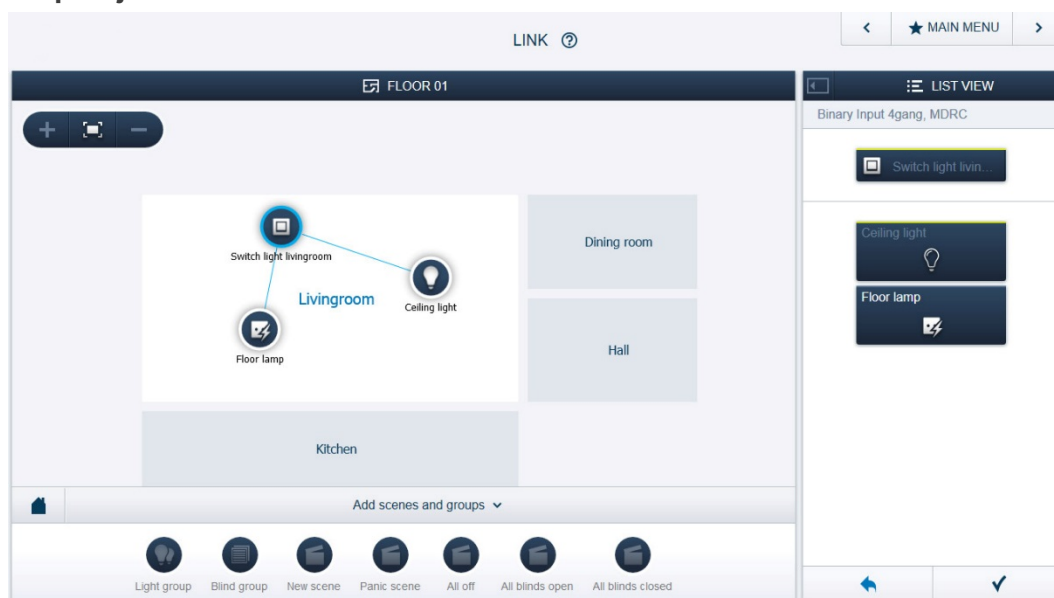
LINK ⑦

MAIN MENU

FLOOR 01

LIST VIEW

Binary Input 4gang, MDRC

Switch light livin...

Ceiling light

Floor lamp

Switch light livingroom

Livingroom

Ceiling light

Floor lamp

Dining room

Hall

Kitchen

Add scenes and groups

Light group

Blind group

New scene

Panic scene

All off

All blinds open

All blinds closed